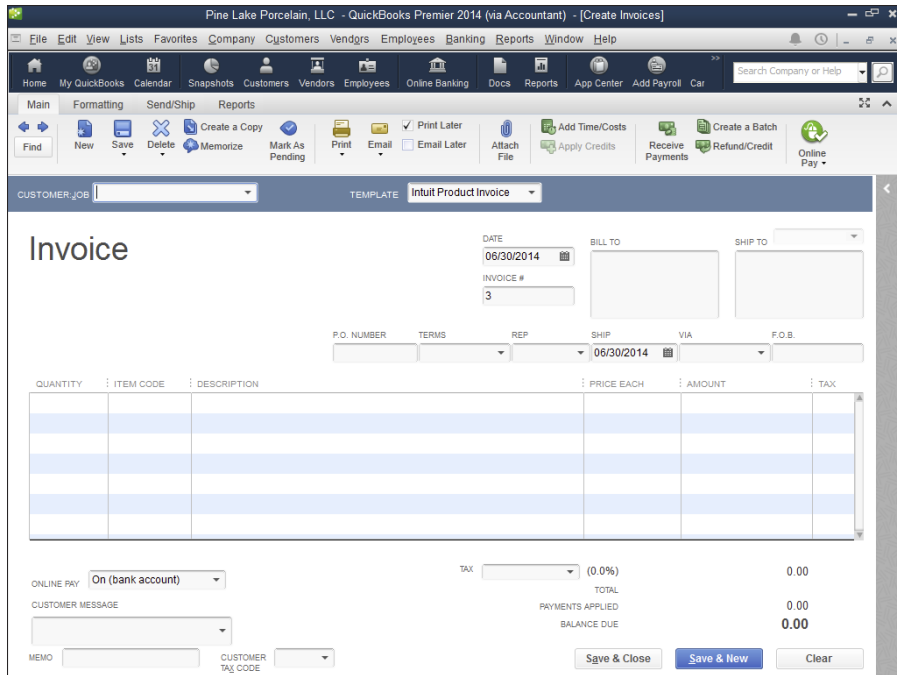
Pine Lake Porcelain, LLC - QuickBooks Premier 2014 (via Accountant) - [Create Invoices]

File Edit View Lists Favorites Company Customers Vendors Employees Banking Reports Window Help

Home My QuickBooks Calendar Snapshots Customers Vendors Employees Online Banking Docs Reports App Center Add Payroll Car

Search Company or Help

Main Formatting Send/Ship Reports

Find New Save Delete Create a Copy Memorize Mark As Pending Print Email Print Later Email Later Attach File Add Time/Costs Apply Credits Receive Payments Create a Batch Refund/Credit Online Pay

CUSTOMER:JOB

TEMPLATE Intuit Product Invoice

Invoice

DATE
06/30/2014

INVOICE #
3

BILL TO

SHIP TO

P.O. NUMBER TERMS REP SHIP VIA F.O.B.
06/30/2014

| QUANTITY | ITEM CODE | DESCRIPTION | PRICE EACH | AMOUNT | TAX |
|---|---|---|---|---|---|
| | | | | | |

ONLINE PAY On (bank account)

CUSTOMER MESSAGE

TAX (0.0%) 0.00
TOTAL
PAYMENTS APPLIED 0.00
BALANCE DUE 0.00

MEMO

CUSTOMER TAX CODE

Save & Close Save & New Clear